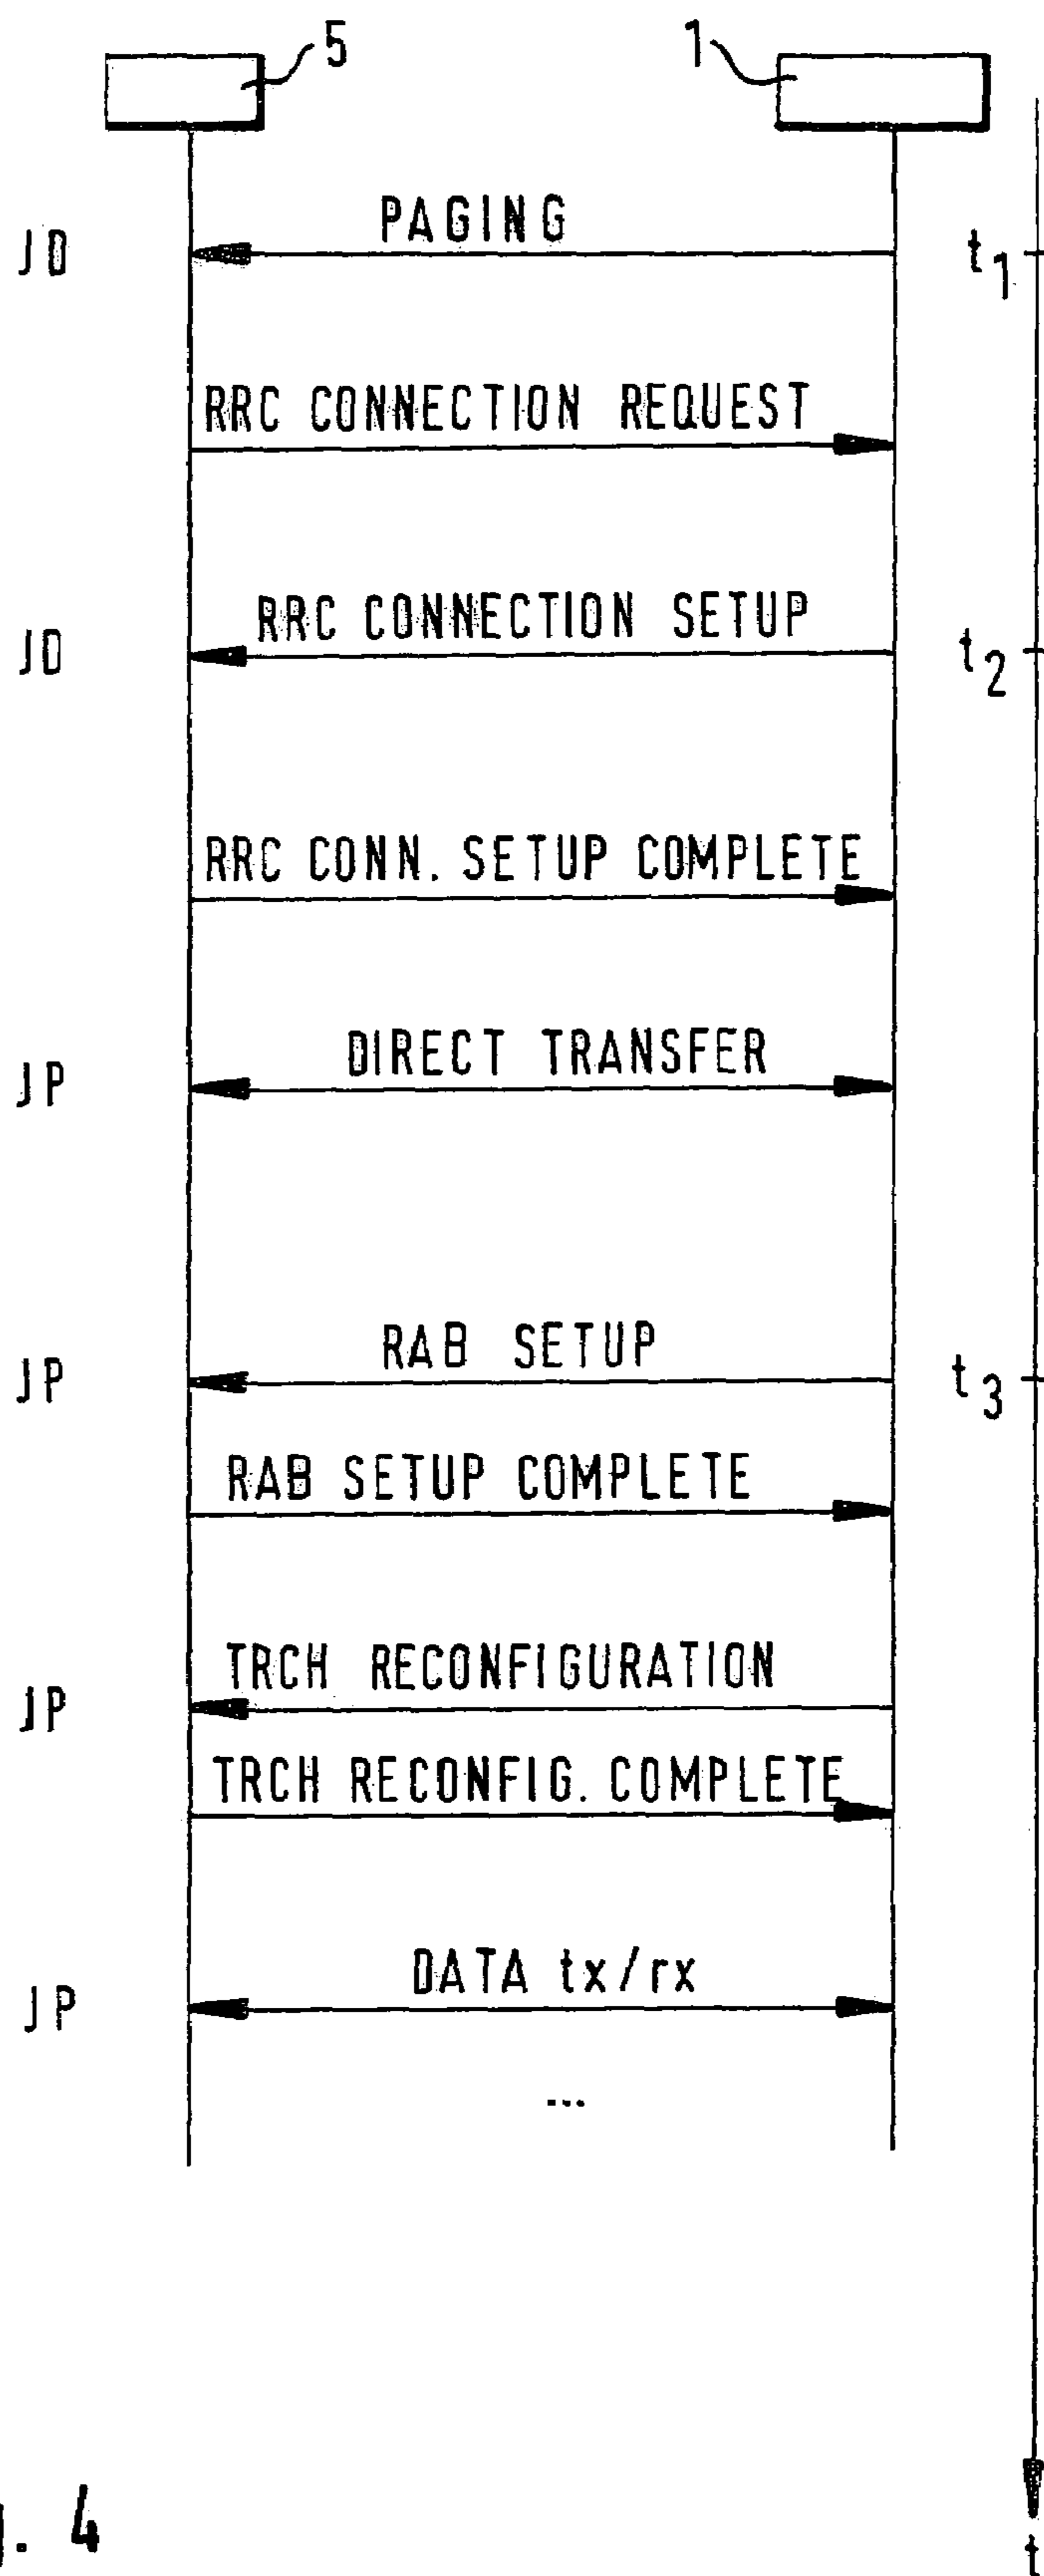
5

1

JD

PAGING

$t_1$

RRC CONNECTION REQUEST

JD

RRC CONNECTION SETUP

$t_2$

RRC CONN. SETUP COMPLETE

JP

DIRECT TRANSFER

JP

RAB SETUP

$t_3$

RAB SETUP COMPLETE

JP

TRCH RECONFIGURATION

TRCH RECONFIG. COMPLETE

JP

DATA tx/rx

...

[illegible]. 4

t